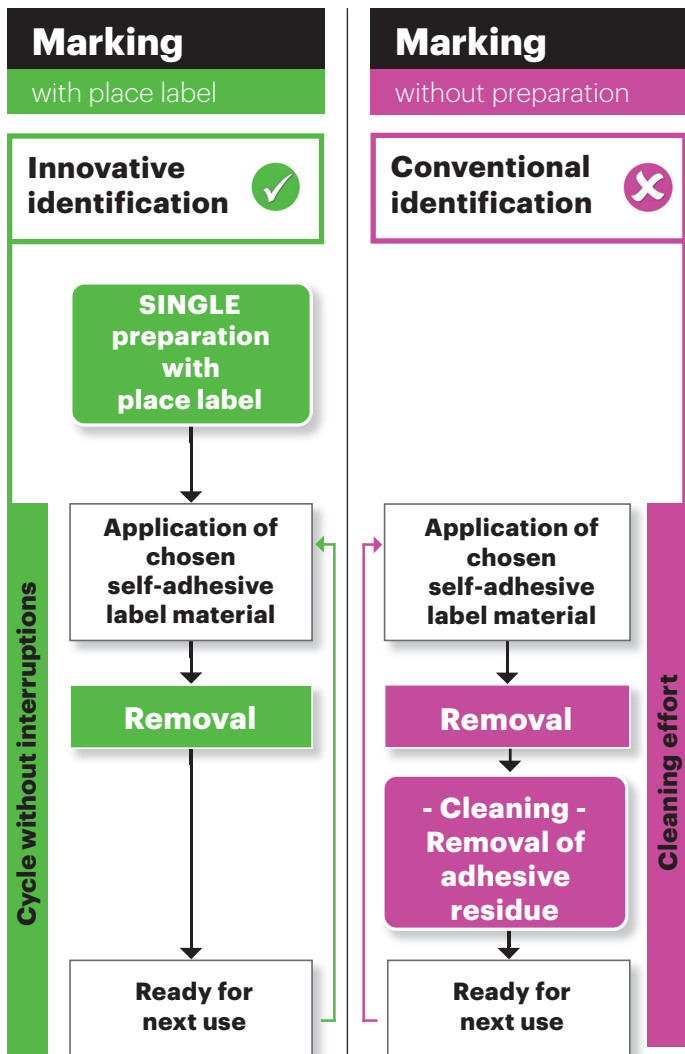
Marking
with place label

Innovative identification

SINGLE preparation with place label

Application of chosen self-adhesive label material

Removal

Ready for next use

Cycle without interruptions

Marking
without preparation

Conventional identification

Application of chosen self-adhesive label material

Removal

- Cleaning - Removal of adhesive residue

Ready for next use

Cleaning effort